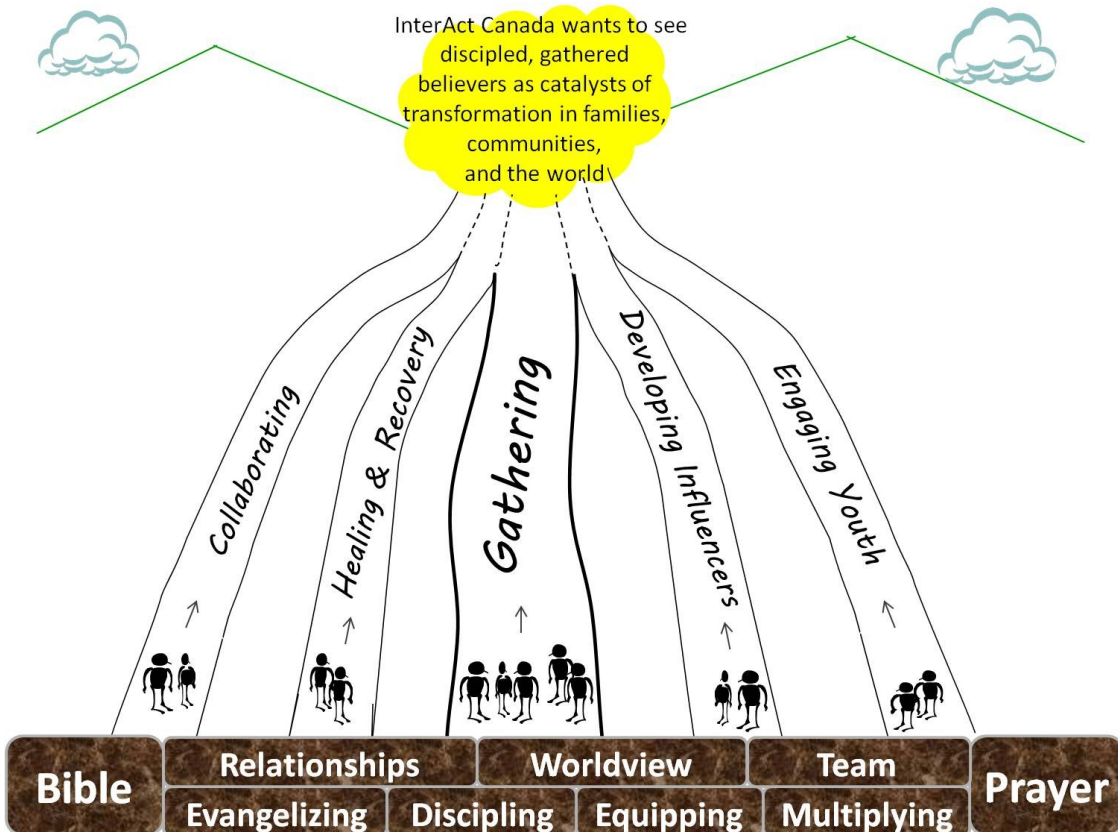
InterAct Canada wants to see discipled, gathered believers as catalysts of transformation in families, communities, and the world

Collaborating

Healing & Recovery

Gathering

Developing Influencers

Engaging Youth

Bible

Relationships

Worldview

Team

Evangelizing

Discipling

Equipping

Multiplying

Prayer